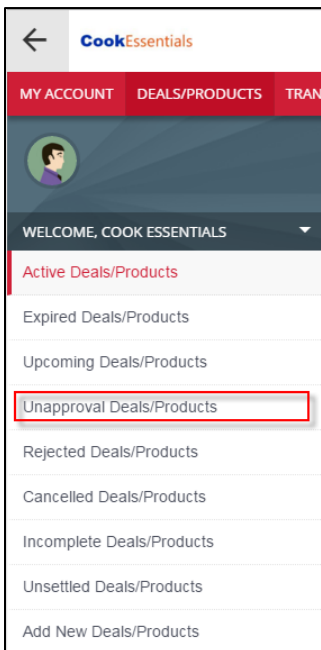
CookEssentials

MY ACCOUNT DEALS/PRODUCTS TRAN

WELCOME, COOK ESSENTIALS

Active Deals/Products

Expired Deals/Products

Upcoming Deals/Products

Unapproval Deals/Products

Rejected Deals/Products

Cancelled Deals/Products

Incomplete Deals/Products

Unsettled Deals/Products

Add New Deals/Products